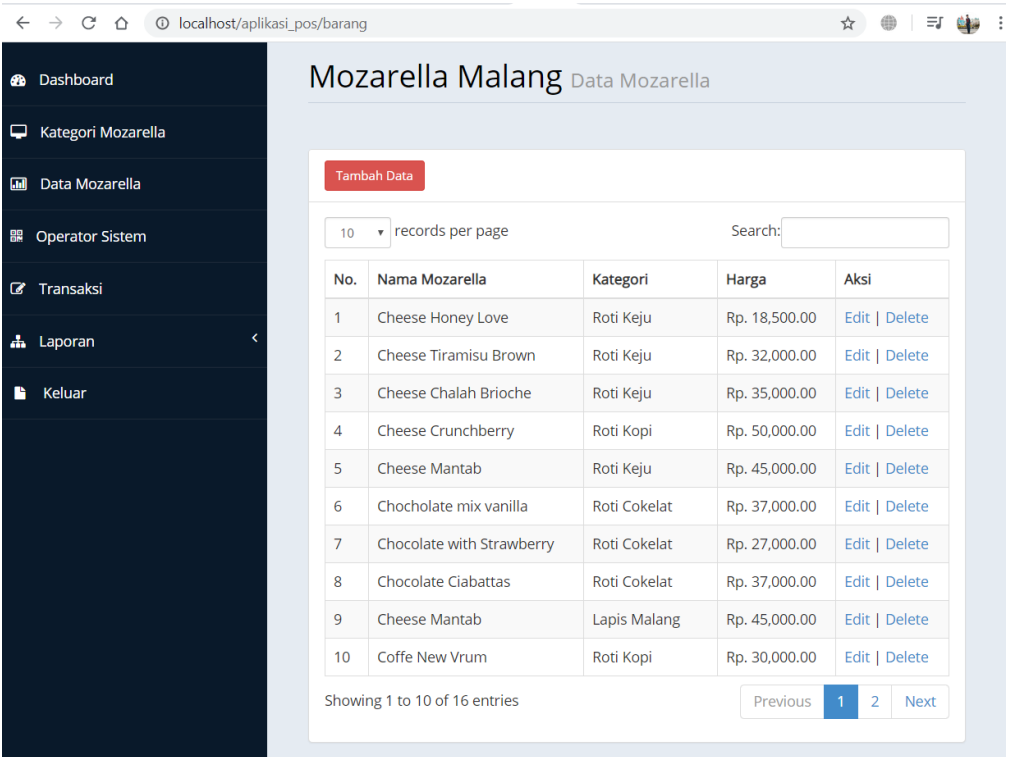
localhost/aplikasi_pos/barang

Dashboard
Kategori Mozarella
Data Mozarella
Operator Sistem
Transaksi
Laporan
Keluar

Mozarella Malang Data Mozarella

Tambah Data

10 records per page

Search:

| No. | Nama Mozarella | Kategori | Harga | Aksi |
|---|---|---|---|---|
| 1 | Cheese Honey Love | Roti Keju | Rp. 18,500.00 | Edit \| Delete |
| 2 | Cheese Tiramisu Brown | Roti Keju | Rp. 32,000.00 | Edit \| Delete |
| 3 | Cheese Chalah Brioche | Roti Keju | Rp. 35,000.00 | Edit \| Delete |
| 4 | Cheese Crunchberry | Roti Kopi | Rp. 50,000.00 | Edit \| Delete |
| 5 | Cheese Mantab | Roti Keju | Rp. 45,000.00 | Edit \| Delete |
| 6 | Chocholate mix vanilla | Roti Cokelat | Rp. 37,000.00 | Edit \| Delete |
| 7 | Chocolate with Strawberry | Roti Cokelat | Rp. 27,000.00 | Edit \| Delete |
| 8 | Chocolate Ciabattas | Roti Cokelat | Rp. 37,000.00 | Edit \| Delete |
| 9 | Cheese Mantab | Lapis Malang | Rp. 45,000.00 | Edit \| Delete |
| 10 | Coffe New Vrum | Roti Kopi | Rp. 30,000.00 | Edit \| Delete |

Showing 1 to 10 of 16 entries

Previous 1 2 Next